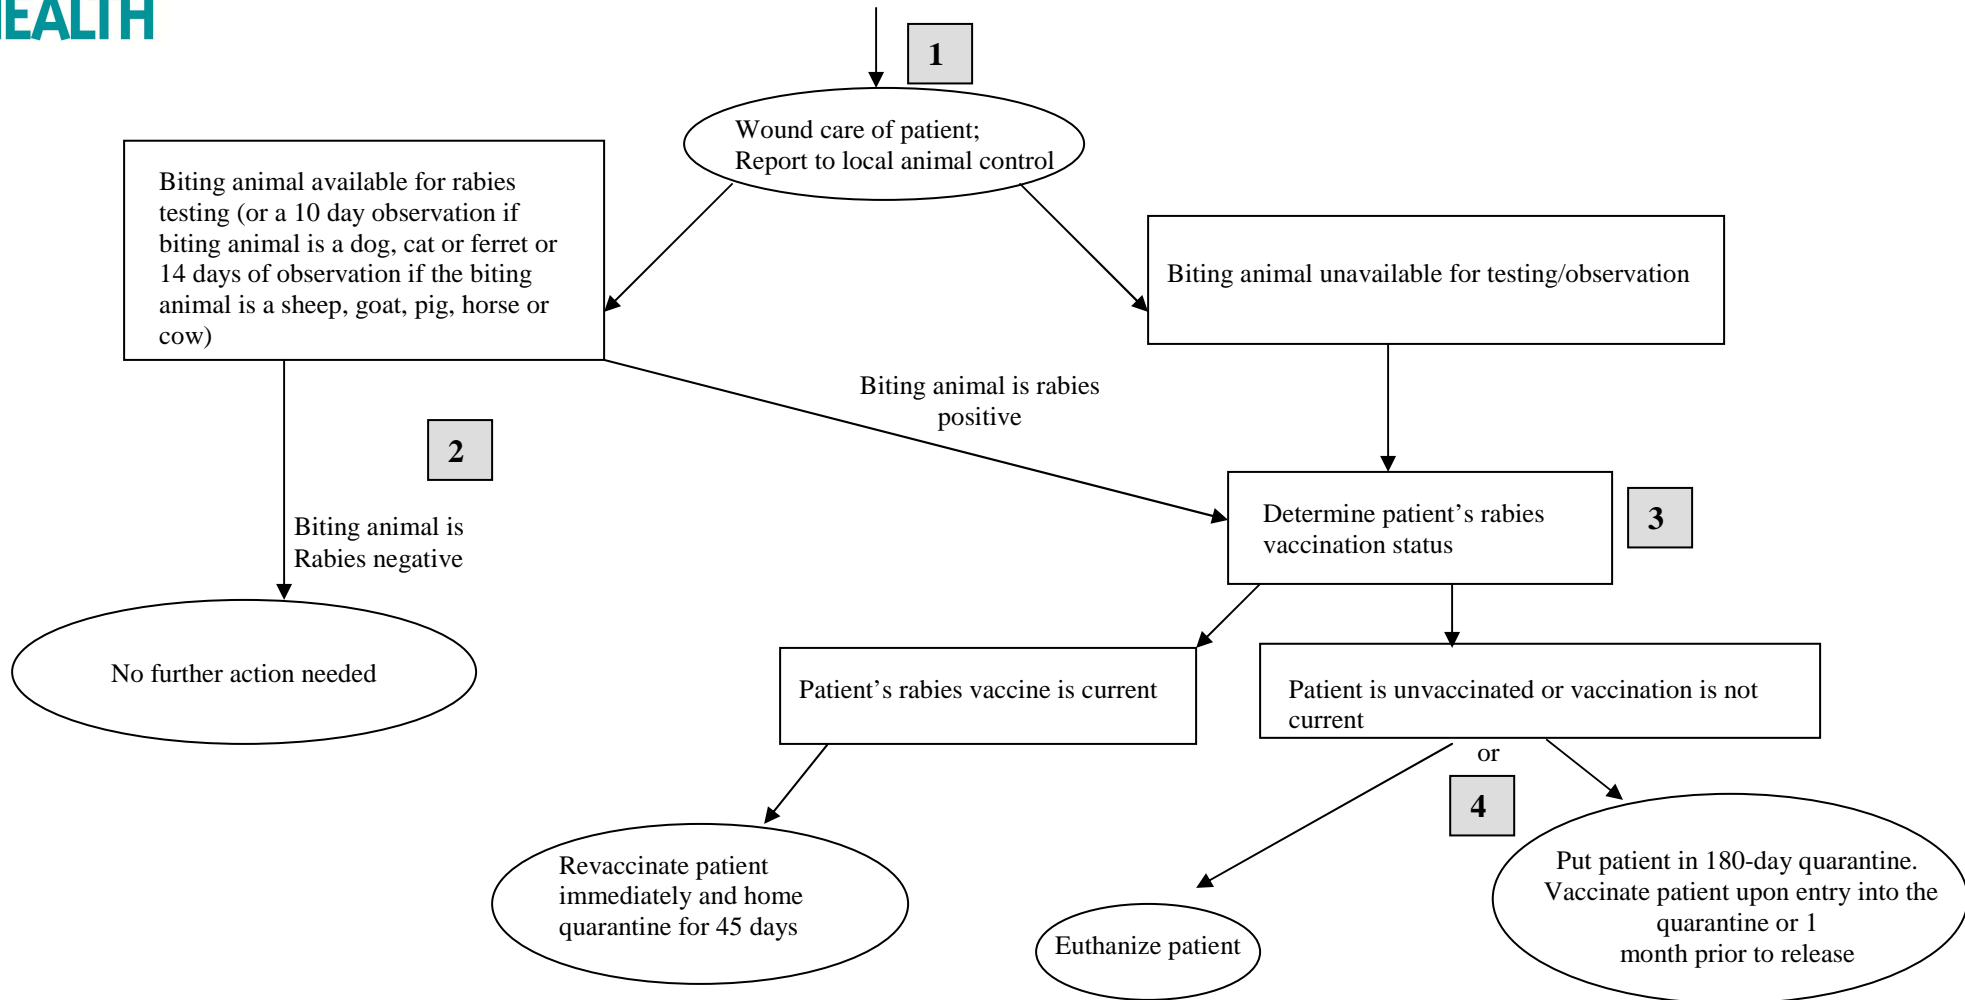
EALTH

1

Wound care of patient;
Report to local animal control

Biting animal available for rabies testing (or a 10 day observation if biting animal is a dog, cat or ferret or 14 days of observation if the biting animal is a sheep, goat, pig, horse or cow)

Biting animal unavailable for testing/observation

Biting animal is rabies positive

2

Biting animal is Rabies negative

Determine patient's rabies vaccination status

3

No further action needed

Patient's rabies vaccine is current

Patient is unvaccinated or vaccination is not current

or

4

Revaccinate patient immediately and home quarantine for 45 days

Euthanize patient

Put patient in 180-day quarantine. Vaccinate patient upon entry into the quarantine or 1 month prior to release